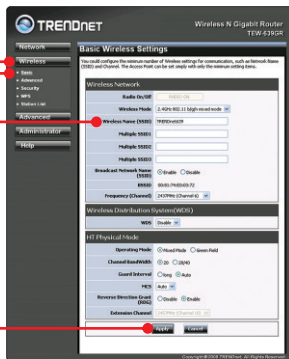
TRENDnet

Wireless N Gigabit Router
TEW-639GR

Network
Wireless
Basic
Advanced
Security
WPS
Station List
Advanced
Administrator
Help

Basic Wireless Settings

You could configure the minimum number of Wireless settings for communication, such as Network Name (SSID) and Channel. The Access Point can be set simply with only the minimum setting items.

Wireless Network

Radio On/Off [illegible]
Wireless Mode 2.4GHz 802.11 b/g/n mixed mode
Wireless Name (SSID) TRENDnet639
Multiple SSID1
Multiple SSID2
Multiple SSID3
Broadcast Network Name (SSID) Enable Disable
BSSID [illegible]
Frequency (Channel) 2437MHz (Channel 6)

Wireless Distribution System(WDS)

WDS Disable

HT Physical Mode

Operating Mode Mixed Mode Green Field
Channel BandWidth 20 20/40
Guard Interval long Auto
MCS Auto
Reverse Direction Grant (RDG) Disable Enable
Extension Channel 2457MHz (Channel 10)

Apply Cancel

Copyright©2008 TRENDnet. All Rights Reserved.